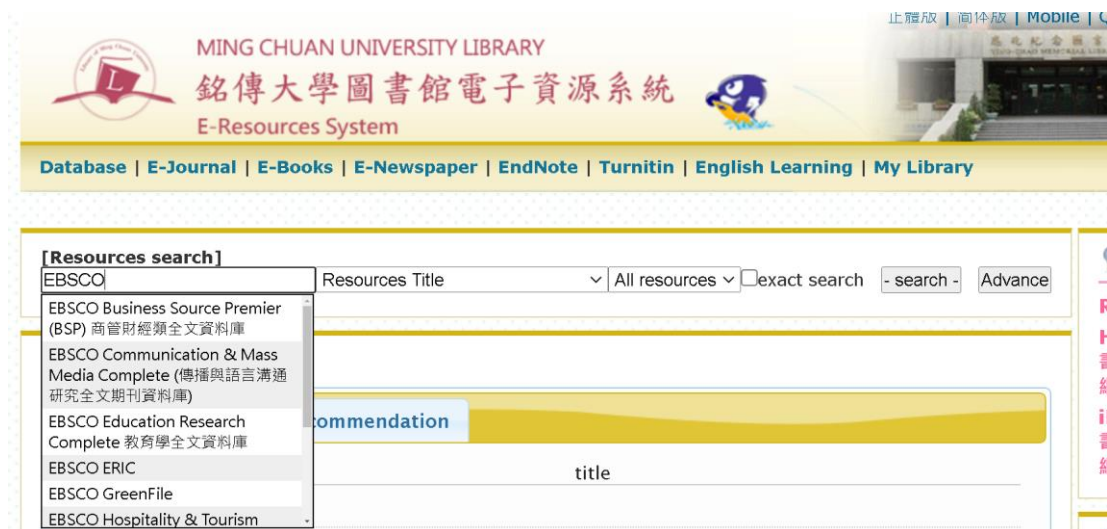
正體版 | 简体版 | Mobile | C

MING CHUAN UNIVERSITY LIBRARY
銘傳大學圖書館電子資源系統
E-Resources System

Database | E-Journal | E-Books | E-Newspaper | EndNote | Turnitin | English Learning | My Library

[Resources search]
EBSCO
Resources Title
All resources
exact search
- search -
Advance

EBSCO Business Source Premier (BSP) 商管財經類全文資料庫
EBSCO Communication & Mass Media Complete (傳播與語言溝通研究全文期刊資料庫)
EBSCO Education Research Complete 教育學全文資料庫
EBSCO ERIC
EBSCO GreenFile
EBSCO Hospitality & Tourism

ommendation

title